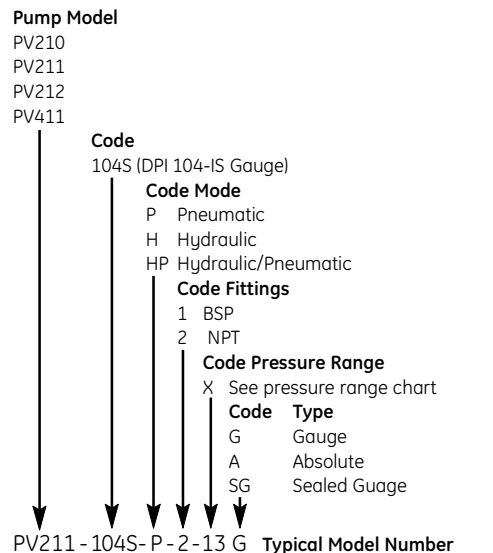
Pump Model
PV210
PV211
PV212
PV411

Code
104S (DPI 104-IS Gauge)

Code Mode
P Pneumatic
H Hydraulic
HP Hydraulic/Pneumatic

Code Fittings
1 BSP
2 NPT

Code Pressure Range
X See pressure range chart

| Code | Type |
|---|---|
| G | Gauge |
| A | Absolute |
| SG | Sealed Guage |

PV211 - 104S- P - 2 - 13 G Typical Model Number